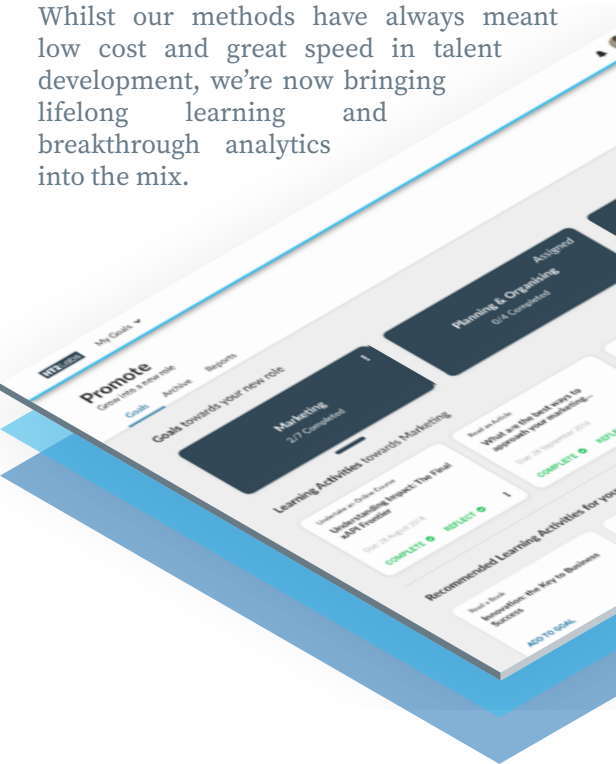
Whilst our methods have always meant low cost and great speed in talent development, we're now bringing lifelong learning and breakthrough analytics into the mix.

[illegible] My Goals

Promote
Grow into a new role

Goals Archive Reports

Goals towards your new role

Marketing
2/7 Completed

Assigned
Planning & Organising
0/4 Completed

Learning Activities towards Marketing

Undertake an Online Course
Understanding Impact: The Final xAPI Frontier
Due 28 August 2018
COMPLETE REFLECT

Read an Article
What are the best ways to approach your marketing...
Due 28 September 2018
COMPLETE REFL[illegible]

Recommended Learning Activities for you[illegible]

Read a Book
Innovation: the Key to Business Success
ADD TO GOAL